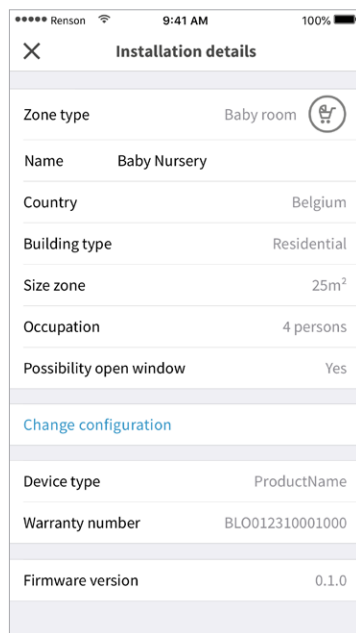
●●●●● Renson 9:41 AM 100%

× Installation details

Zone type Baby room

Name Baby Nursery

Country Belgium

Building type Residential

Size zone $25m^2$

Occupation 4 persons

Possibility open window Yes

Change configuration

Device type ProductName

Warranty number BLO012310001000

Firmware version 0.1.0